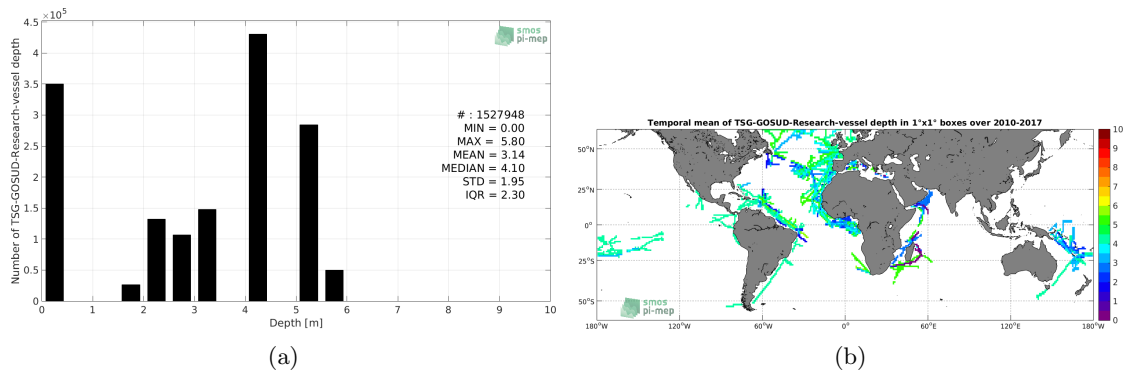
$\times 10^5$
4.5
4
3.5
3
2.5
2
1.5
1
0.5
0
Number of TSG-GOSUD-Research-vessel depth
smos pi-mep
# : 1527948
MIN = 0.00
MAX = 5.80
MEAN = 3.14
MEDIAN = 4.10
STD = 1.95
IQR = 2.30
0 1 2 3 4 5 6 7 8 9 10
Depth [m]
(a)

Temporal mean of TSG-GOSUD-Research-vessel depth in 1°x1° boxes over 2010-2017
50°N
25°N
0°
25°S
50°S
180°W 120°W 60°W 0° 60°E 120°E 180°W
smos pi-mep
10
9
8
7
6
5
4
3
2
1
0
(b)